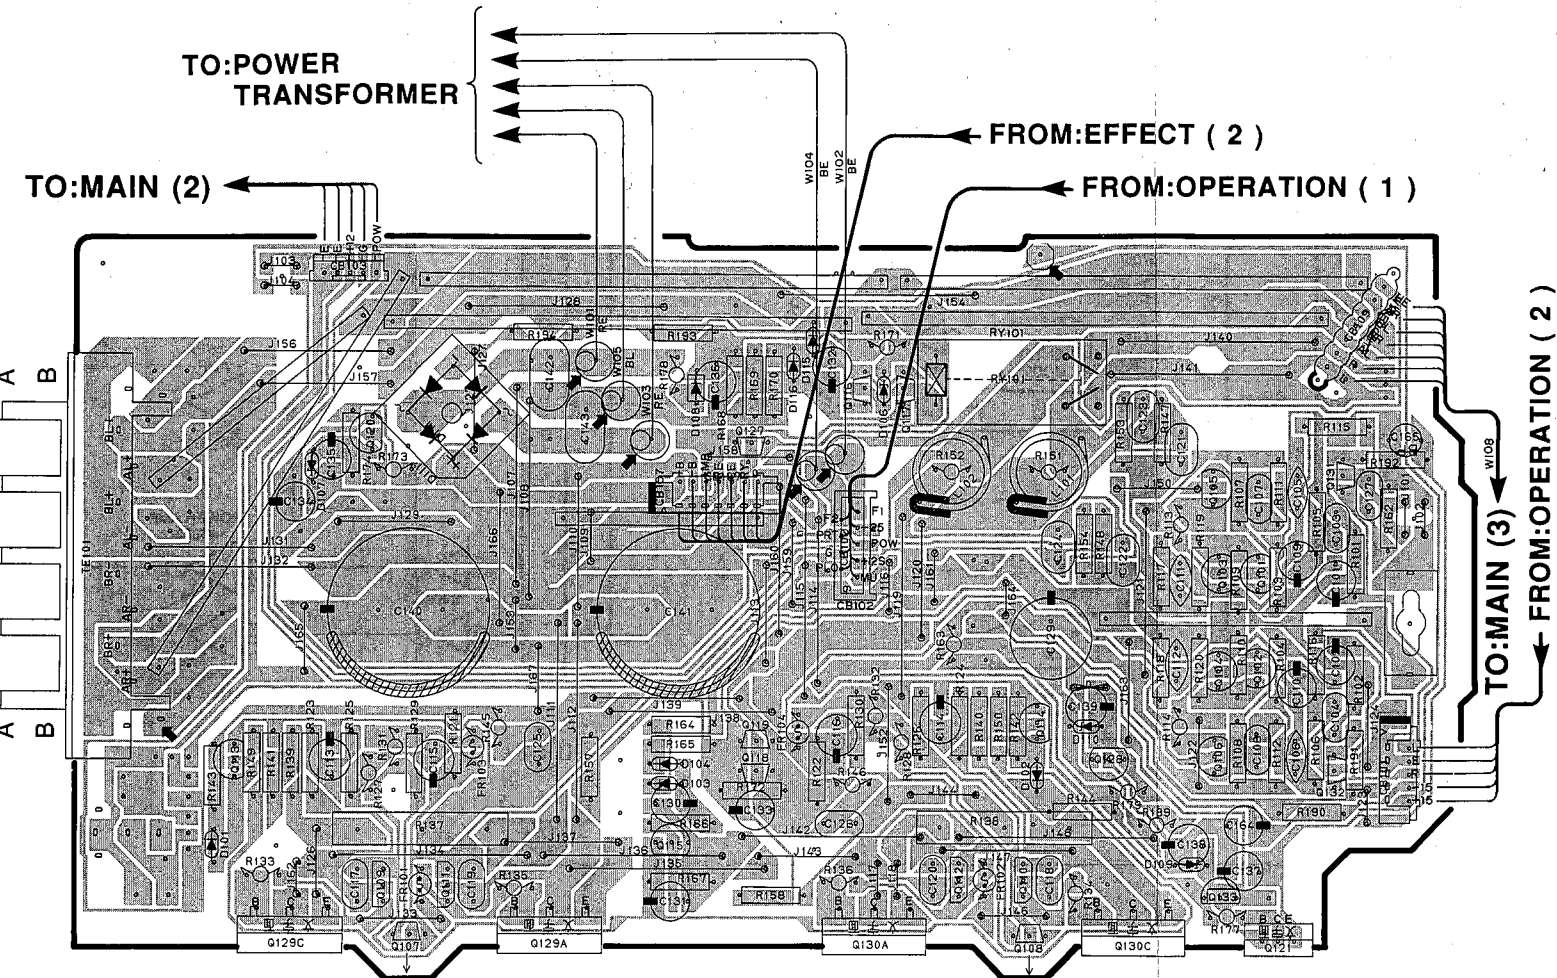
TO:POWER
TRANSFORMER

FROM:EFFECT ( 2 )

FROM:OPERATION ( 1 )

TO:MAIN (2)

TO:MAIN (3)

FROM:OPERATION ( 2 )

W104
BE
W102
BE

A
B
A
B

TE101

BL-
BL+
BR-
BR+

J103
J104
J156
J157
J128
J154
J140
J141
J129
J131
J132
J166
J165
J139
J138
J137
J136
J135
J134
J142
J143
J144
J146
J160
J161
J163
J164
J120
J121
J122
J126
J127

R134
R193
R171
R169
R170
R168
R173
R174
R152
R151
R153
R154
R148
R115
R192
R107
R111
R113
R119
R105
R101
R162
R109
R120
R104
R102
R106
R108
R112
R110
R164
R165
R166
R167
R158
R130
R132
R122
R146
R126
R128
R140
R150
R142
R144
R179
R189
R190
R191
R123
R149
R139
R125
R129
R121
R127
R131
R133
R135
R136
R138
R177

RY101
RX101

C140
C141
C142
C143
C132
C135
C136
C134
C123
C121
C124
C128
C129
C125
C131
C130
C133
C137
C138
C139
C165

Q127
Q128
Q107
Q108
Q118
Q119
Q129C
Q129A
Q130A
Q130C
Q12

D101
D102
D103
D104
D108
D109
D115
D116

W101
W103
W105
W108

F1
F2
CB101
CB102
CB107
CB109
CB105

FR101
FR102
FR103
FR104

B C E